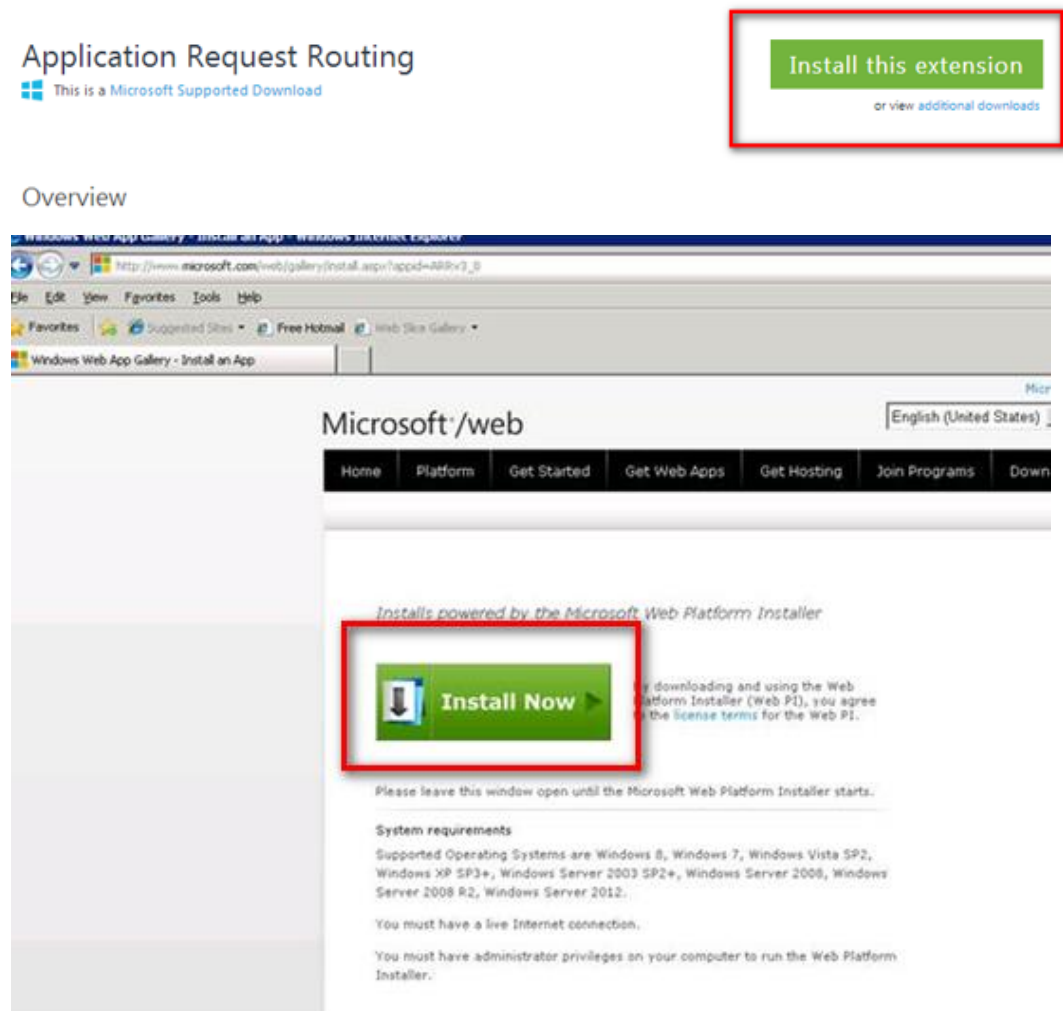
Application Request Routing
This is a Microsoft Supported Download

Install this extension
or view additional downloads

Overview

Windows Web App Gallery - Install an App - Windows Internet Explorer

http://www.microsoft.com/web/gallery/install.aspx?appid=ARRv3_0

File Edit View Favorites Tools Help

Favorites Suggested Sites Free Hotmail Web Slice Gallery

Windows Web App Gallery - Install an App

Micr

Microsoft®/web

English (United States)

| Home | Platform | Get Started | Get Web Apps | Get Hosting | Join Programs | Down |
|---|---|---|---|---|---|---|

Installs powered by the Microsoft Web Platform Installer

Install Now

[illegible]y downloading and using the Web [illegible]latform Installer (Web PI), you agree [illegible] the license terms for the Web PI.

Please leave this window open until the Microsoft Web Platform Installer starts.

System requirements

Supported Operating Systems are Windows 8, Windows 7, Windows Vista SP2, Windows XP SP3+, Windows Server 2003 SP2+, Windows Server 2008, Windows Server 2008 R2, Windows Server 2012.

You must have a live Internet connection.

You must have administrator privileges on your computer to run the Web Platform Installer.